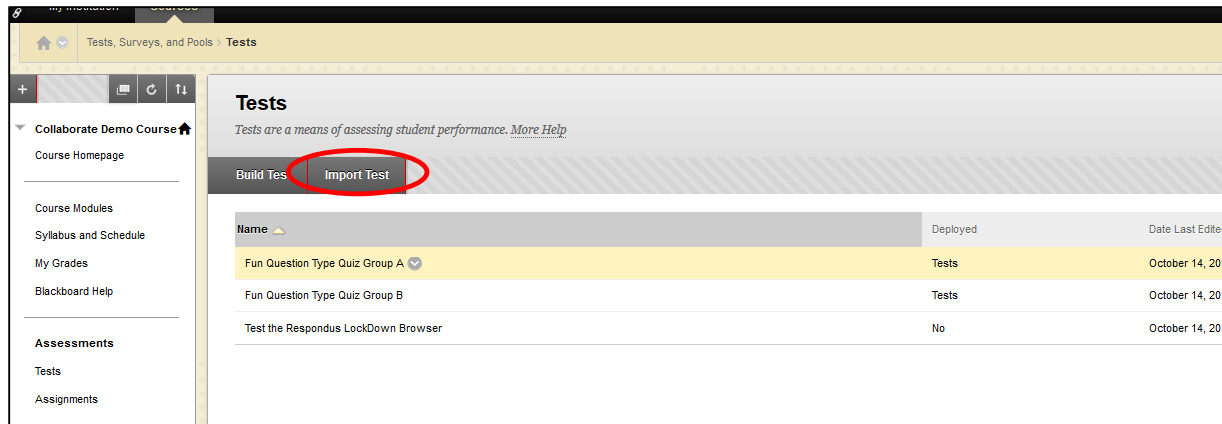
My Institution Courses

Tests, Surveys, and Pools › Tests

Collaborate Demo Course

Course Homepage

Course Modules

Syllabus and Schedule

My Grades

Blackboard Help

Assessments

Tests

Assignments

Tests

Tests are a means of assessing student performance. More Help

Build Tes Import Test

| Name | Deployed | Date Last Edite |
|---|---|---|
| Fun Question Type Quiz Group A | Tests | October 14, 20 |
| Fun Question Type Quiz Group B | Tests | October 14, 20 |
| Test the Respondus LockDown Browser | No | October 14, 20 |